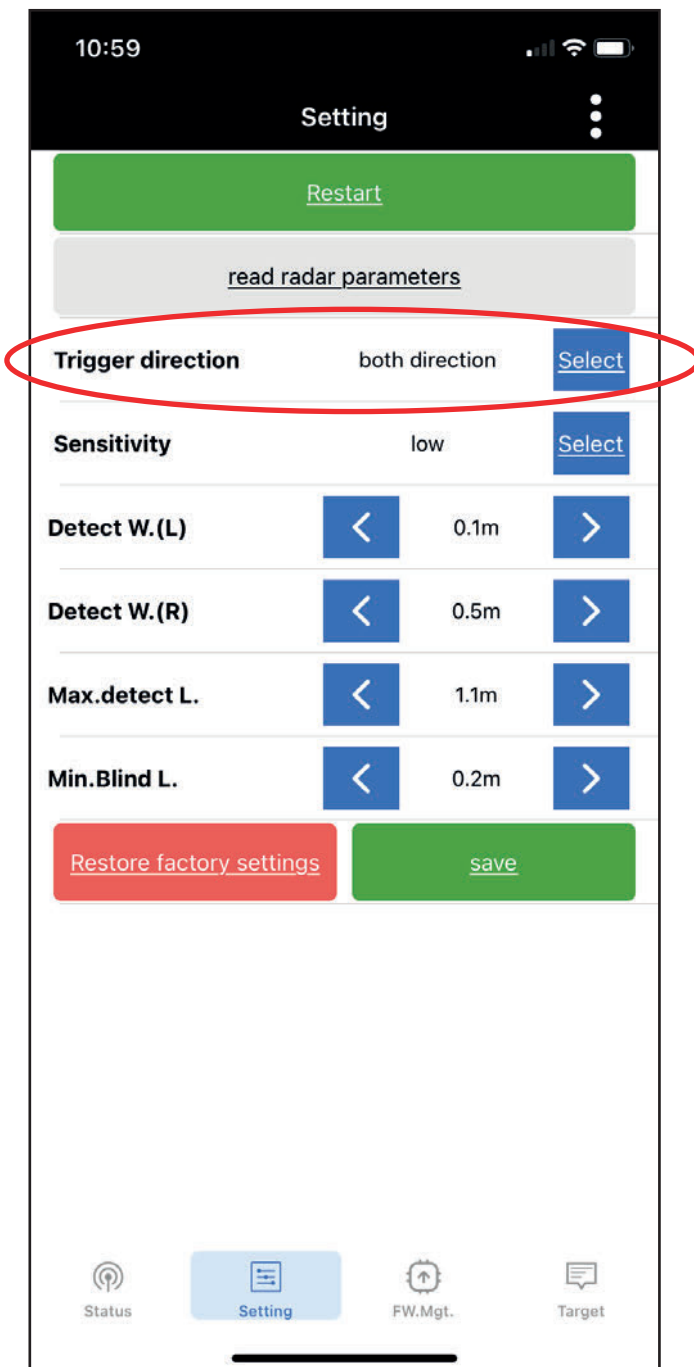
10:59

Setting

Restart

read radar parameters

Trigger direction both direction Select

Sensitivity low Select

Detect W.(L) < 0.1m >

Detect W.(R) < 0.5m >

Max.detect L. < 1.1m >

Min.Blind L. < 0.2m >

Restore factory settings

save

Status Setting FW.Mgt. Target